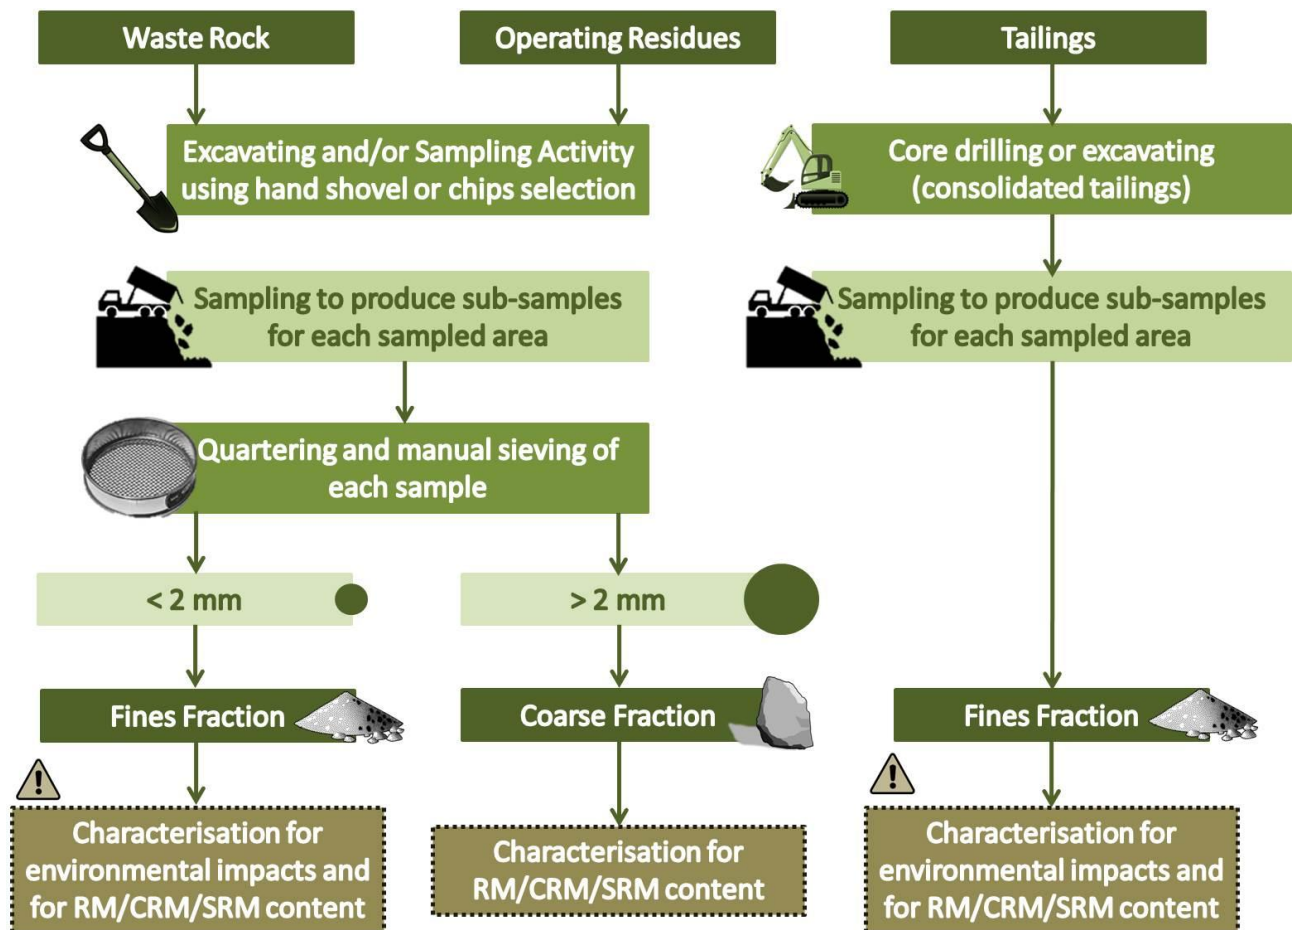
Waste Rock

Operating Residues

Tailings

Excavating and/or Sampling Activity using hand shovel or chips selection

Core drilling or excavating (consolidated tailings)

Sampling to produce sub-samples for each sampled area

Sampling to produce sub-samples for each sampled area

Quartering and manual sieving of each sample

< 2 mm

> 2 mm

Fines Fraction

Coarse Fraction

Fines Fraction

Characterisation for environmental impacts and for RM/CRM/SRM content

Characterisation for RM/CRM/SRM content

Characterisation for environmental impacts and for RM/CRM/SRM content